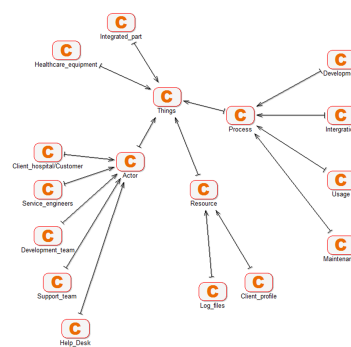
C
Integrated_part

C
Healthcare_equipment

C
Things

C
Process

C
Developm

C
Intergratio

C
Usage

C
Maintenan

C
Client_hospital/Customer

C
Actor

C
Service_engineers

C
Development_team

C
Support_team

C
Help_Desk

C
Resource

C
Log_files

C
Client_profile